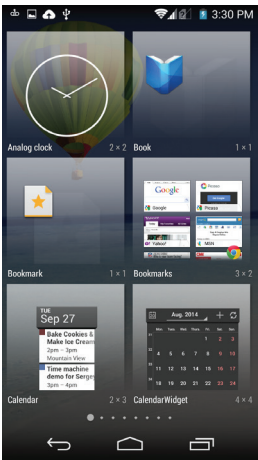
3:30 PM

Analog clock 2 × 2

Book 1 × 1

Google

Bookmark 1 × 1

Bookmarks 3 × 2

TUE
Sep 27

Bake Cookies & Make Ice Cream
2pm – 3pm
Mountain View

Time machine demo for Sergey
3pm – 4pm

Calendar 2 × 3

Aug. 2014

| Sun | Mon | Tue | Wed | Thu | Fri | Sat |
|---|---|---|---|---|---|---|
| 27 | 28 | 29 | 30 | 31 | 1 | 2 |
| 3 | 4 | 5 | 6 | 7 | 8 | 9 |
| 10 | 11 | 12 | 13 | 14 | 15 | 16 |
| 17 | 18 | 19 | 20 | 21 | 22 | 23 |
| 24 | 25 | 26 | 27 | 28 | 29 | 30 |

CalendarWidget 4 × 4